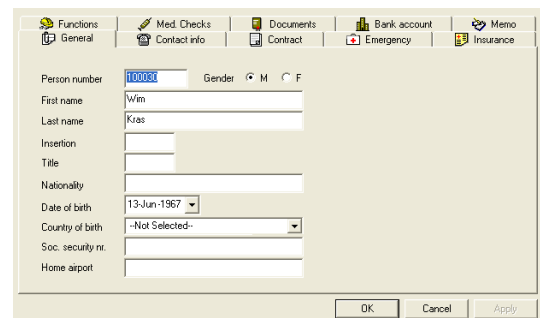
Functions | Med. Checks | Documents | Bank account | Memo
General | Contact info | Contract | Emergency | Insurance

Person number 100030 Gender M F
First name Wim
Last name Kras
Insertion
Title
Nationality
Date of birth 13-Jun-1967
Country of birth --Not Selected--
Soc. security nr.
Home airport

OK Cancel Apply